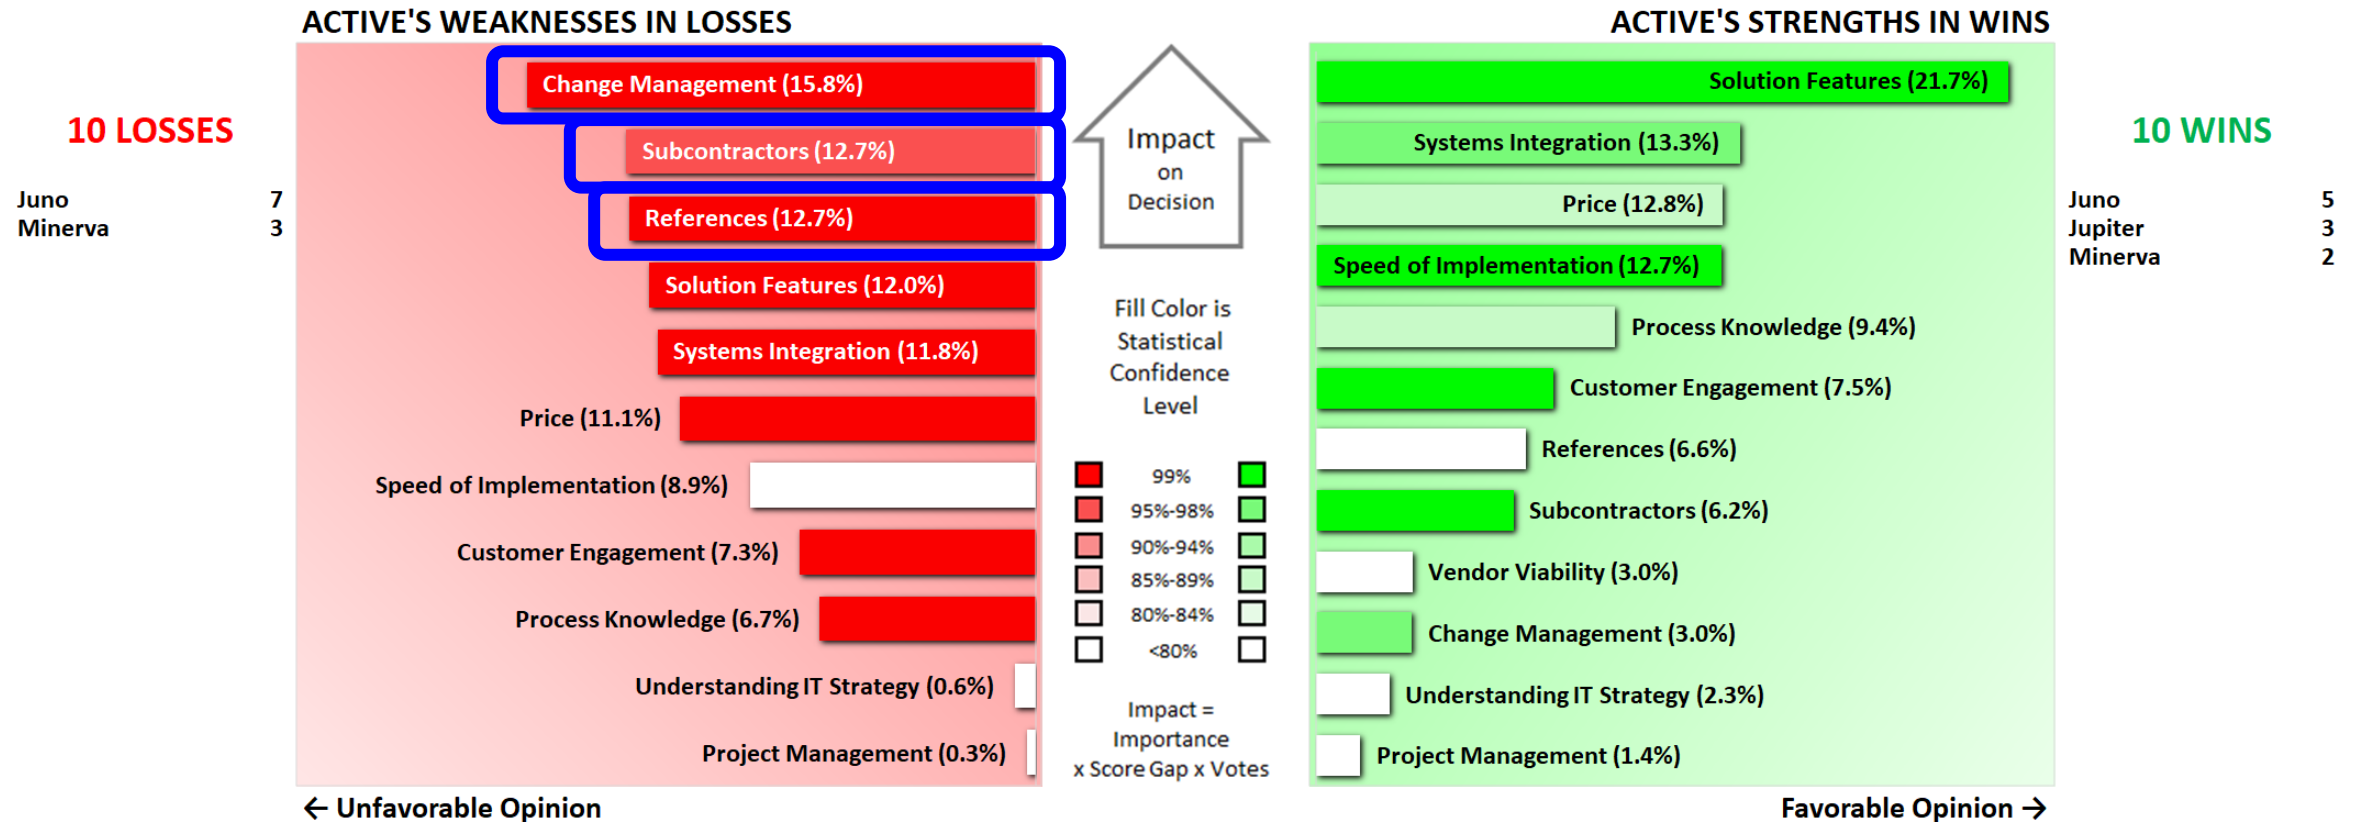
ACTIVE'S WEAKNESSES IN LOSSES

ACTIVE'S STRENGTHS IN WINS

10 LOSSES

| Juno | 7 |
|---|---|
| Minerva | 3 |

Change Management (15.8%)
Subcontractors (12.7%)
References (12.7%)
Solution Features (12.0%)
Systems Integration (11.8%)
Price (11.1%)
Speed of Implementation (8.9%)
Customer Engagement (7.3%)
Process Knowledge (6.7%)
Understanding IT Strategy (0.6%)
Project Management (0.3%)

Impact on Decision

Fill Color is Statistical Confidence Level

99%
95%-98%
90%-94%
85%-89%
80%-84%
<80%

Impact = Importance x Score Gap x Votes

Solution Features (21.7%)
Systems Integration (13.3%)
Price (12.8%)
Speed of Implementation (12.7%)
Process Knowledge (9.4%)
Customer Engagement (7.5%)
References (6.6%)
Subcontractors (6.2%)
Vendor Viability (3.0%)
Change Management (3.0%)
Understanding IT Strategy (2.3%)
Project Management (1.4%)

10 WINS

| Juno | 5 |
|---|---|
| Jupiter | 3 |
| Minerva | 2 |

← Unfavorable Opinion

Favorable Opinion →